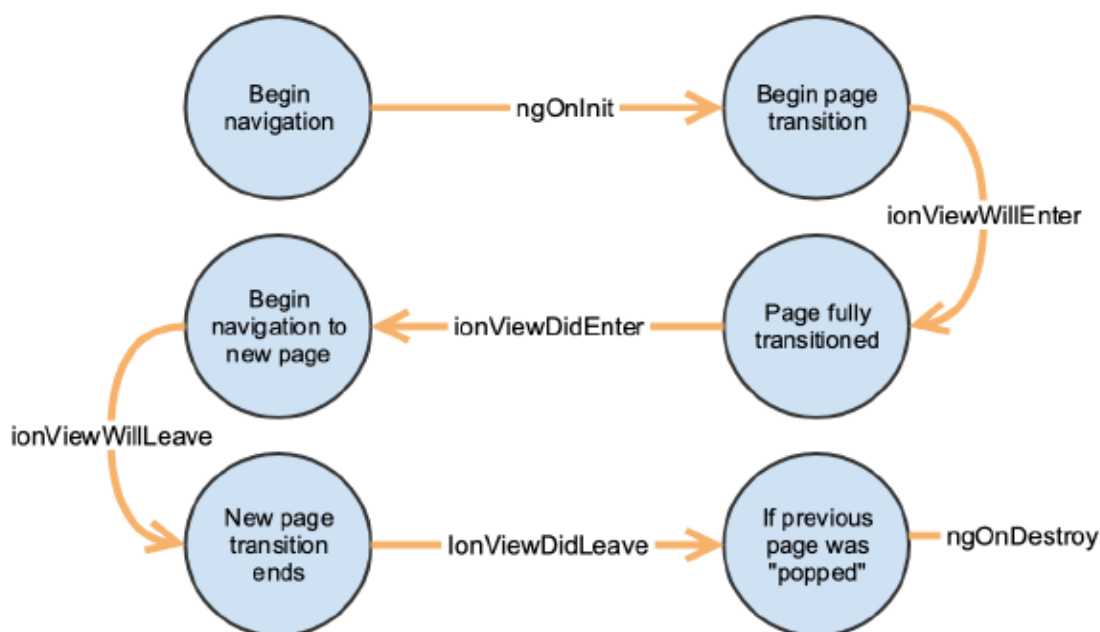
Begin navigation

ngOnInit

Begin page transition

ionViewWillEnter

Page fully transitioned

ionViewDidEnter

Begin navigation to new page

ionViewWillLeave

New page transition ends

IonViewDidLeave

If previous page was "popped"

ngOnDestroy